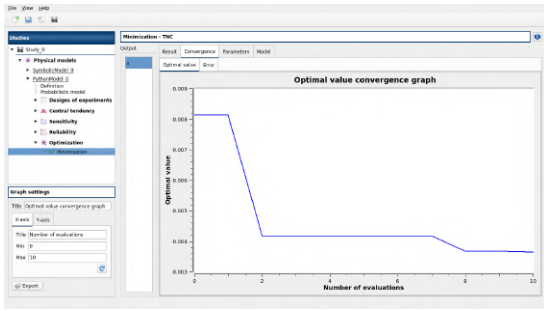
File View Help

Studies
Study_0
Physical models
SymbolicModel_0
PythonModel_0
Definition
Probabilistic model
Designs of experiments
Central tendency
Sensitivity
Reliability
Optimization
Minimization

Graph settings
Title Optimal value convergence graph
X-axis Y-axis
Title Number of evaluations
Min 0
Max 10
Export

Minimization - TNC
Output
x
Result Convergence Parameters Model
Optimal value Error

Optimal value convergence graph
Optimal value
0.009
0.008
0.007
0.006
0.005
0.004
0.003
0 2 4 6 8 10
Number of evaluations